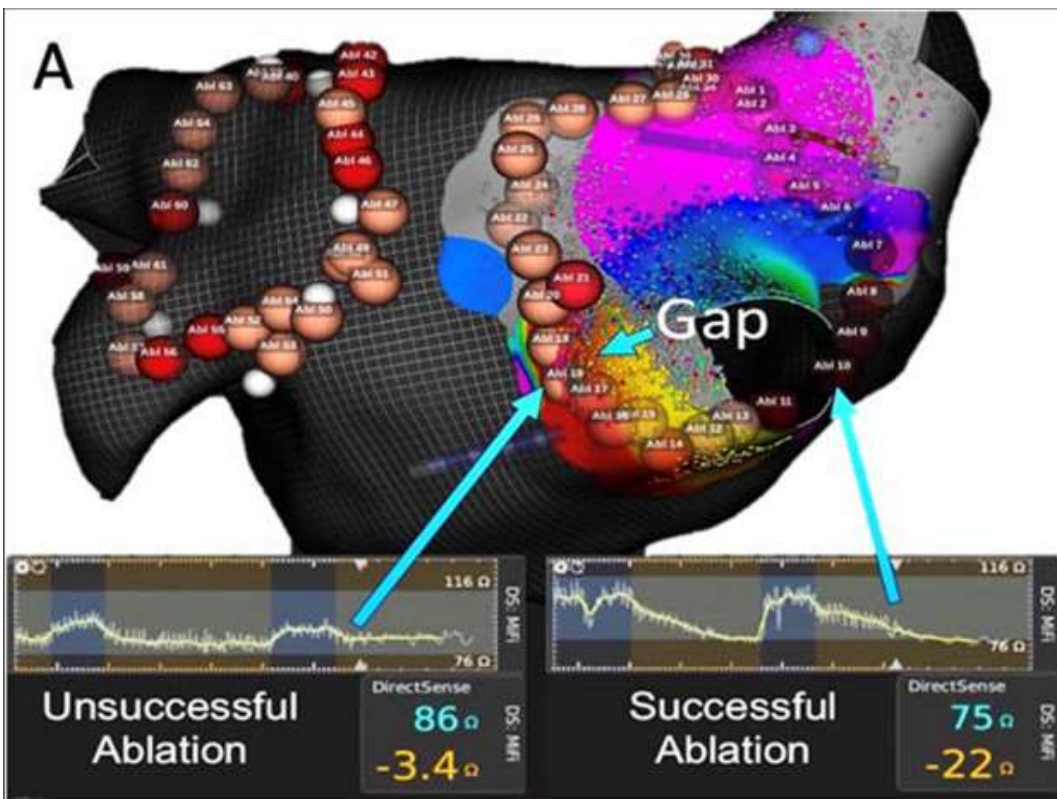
A

Abl 42
Abl 43
Abl 63
Abl 40
Abl 64
Abl 45
Abl 44
Abl 62
Abl 46
Abl 60
Abl 47
Abl 48
Abl 51
Abl 59
Abl 61
Abl 58
Abl 54
Abl 50
Abl 55
Abl 52
Abl 53
Abl 56
Abl 57
Abl 31
Abl 30
Abl 27
Abl 28
Abl 26
Abl 1
Abl 2
Abl 3
Abl 4
Abl 5
Abl 6
Abl 7
Abl 8
Abl 9
Abl 10
Abl 11
Abl 25
Abl 24
Abl 22
Abl 23
Abl 21
Abl 20
Abl 18
Abl 19
Abl 17
Abl 16
Abl 15
Abl 13
Abl 12
Abl 14

Gap

116 Ω
DS: MiFi
76 Ω
Unsuccessful Ablation
DirectSense
86 Ω
-3.4 Ω
DS: MiFi

116 Ω
DS: MiFi
76 Ω
Successful Ablation
DirectSense
75 Ω
-22 Ω
DS: MiFi